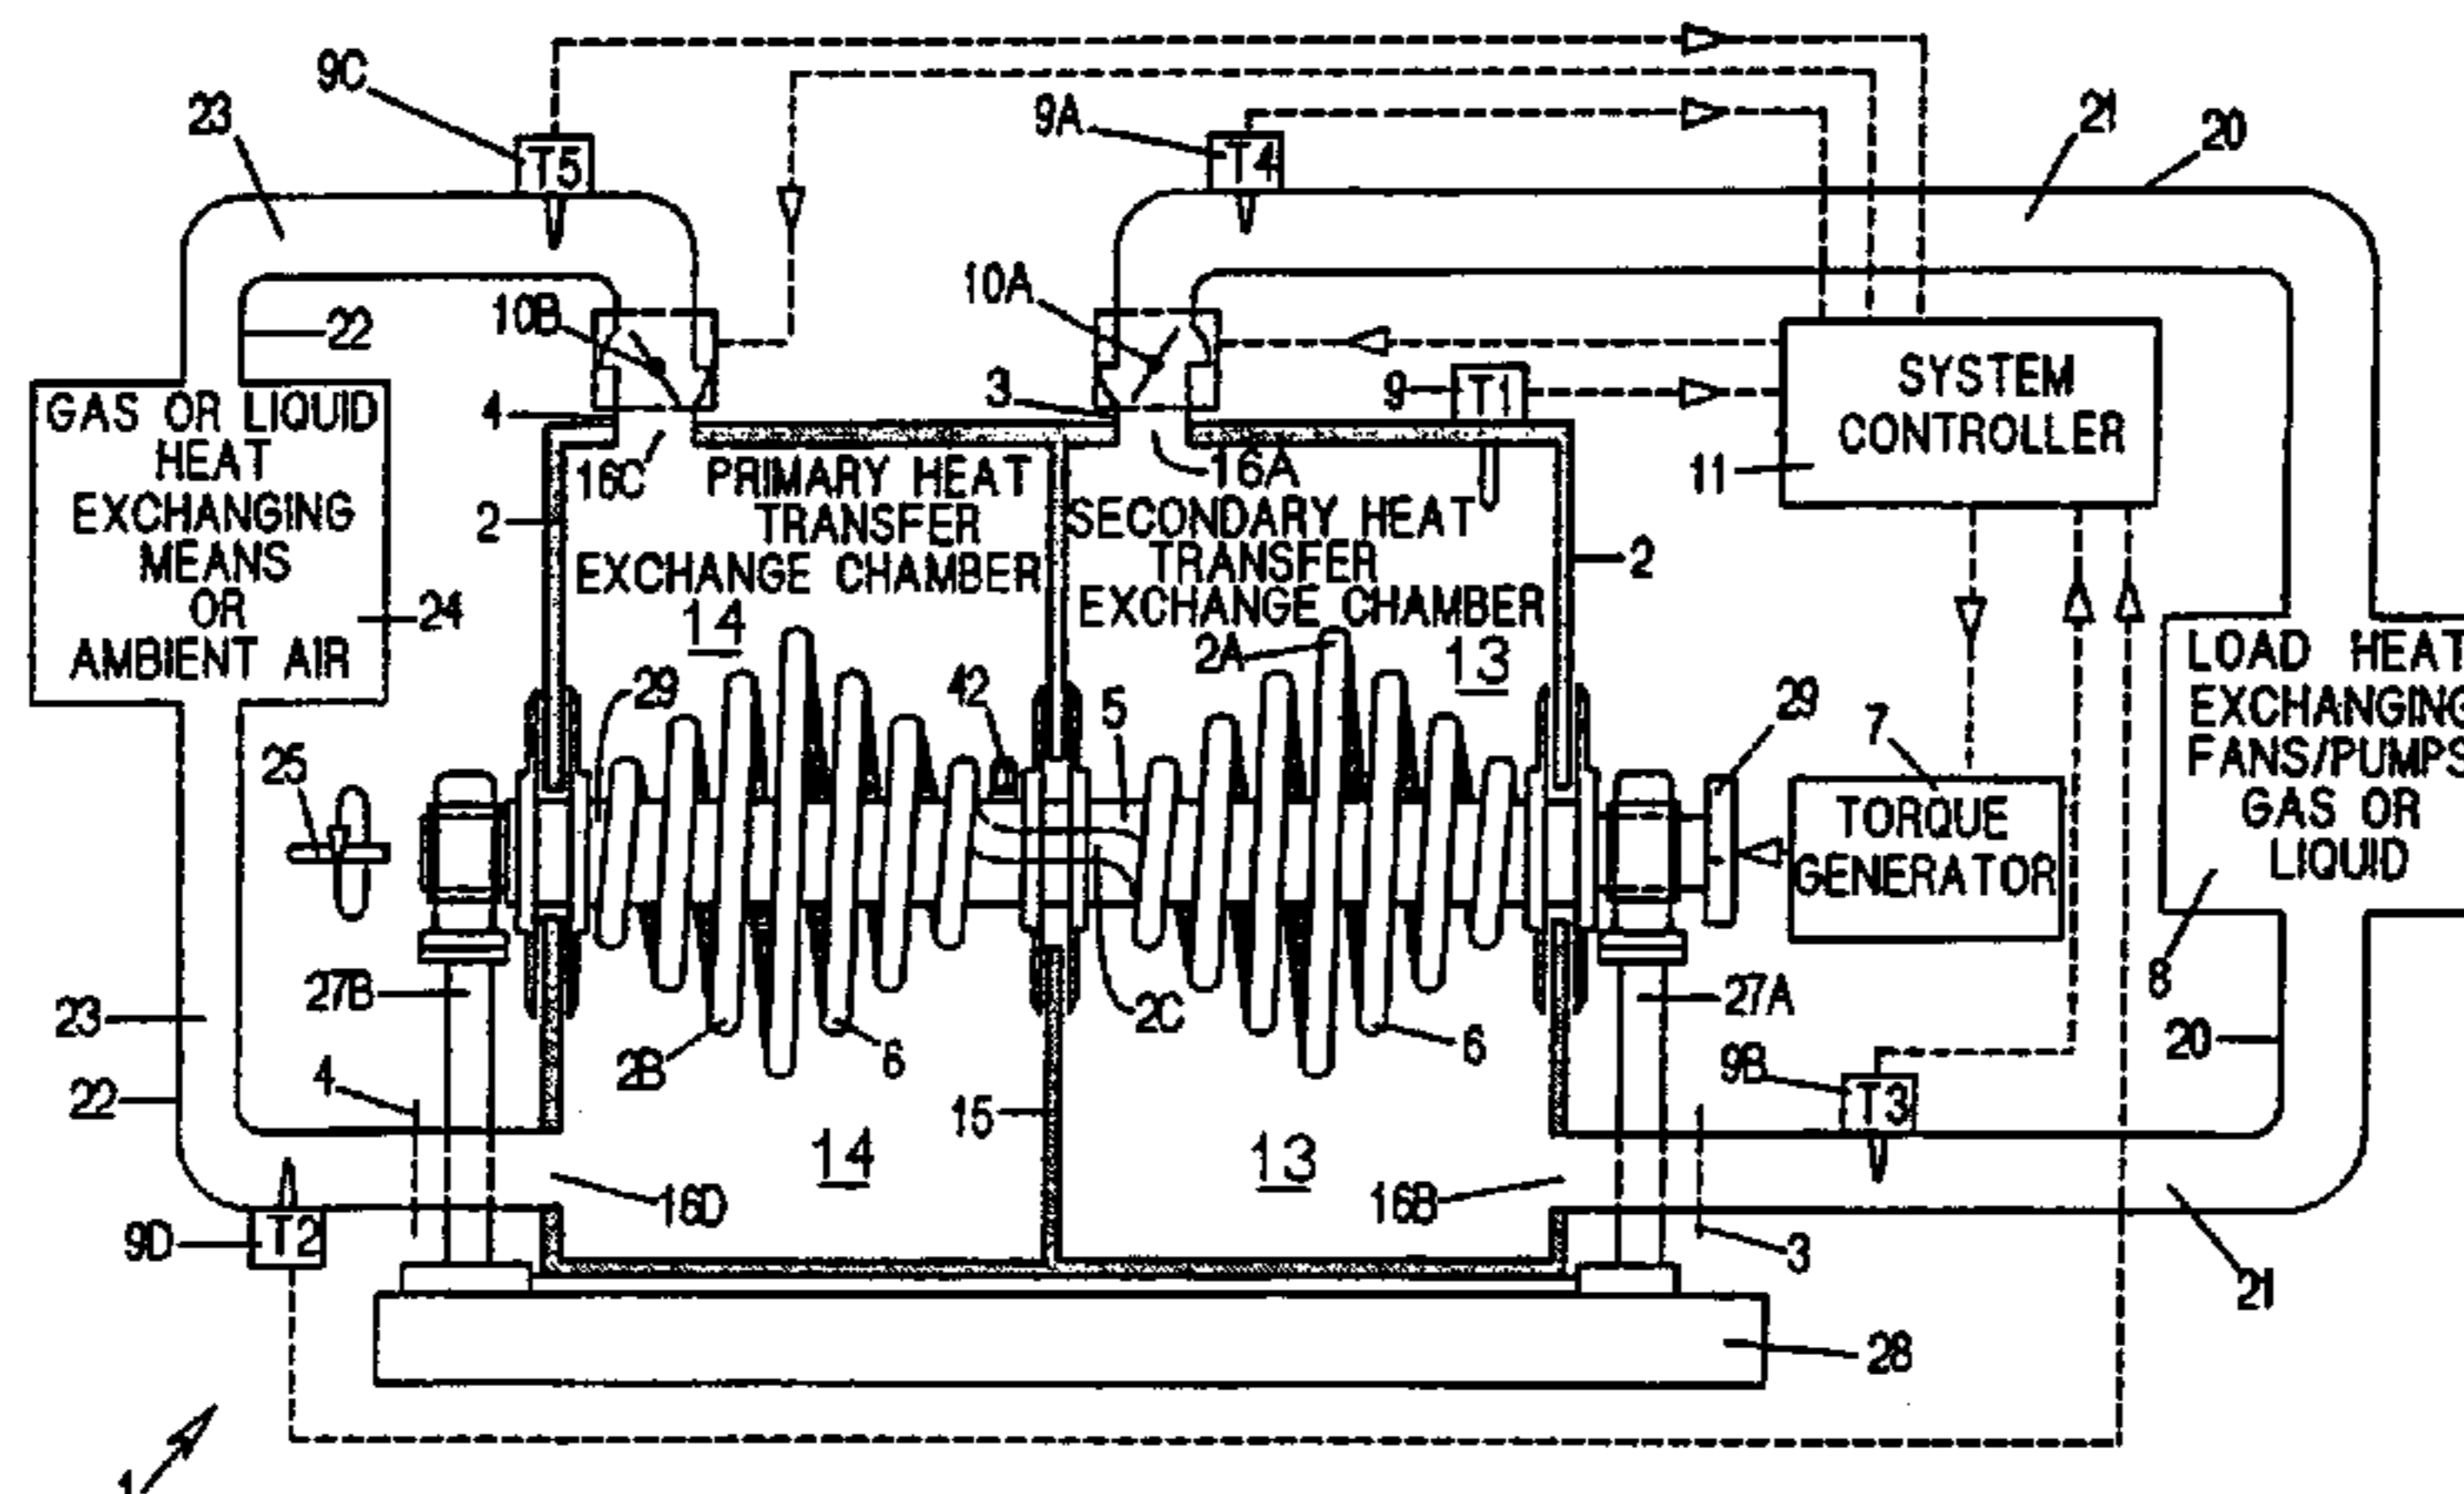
9C
23
T5
9A
T4
21
20
10A
10B
22
GAS OR LIQUID HEAT EXCHANGING MEANS OR AMBIENT AIR
4
3
9
T1
SYSTEM CONTROLLER
16C
PRIMARY HEAT TRANSFER EXCHANGE CHAMBER
14
16A
11
2
SECONDARY HEAT TRANSFER EXCHANGE CHAMBER
2
24
2A
13
LOAD HEAT EXCHANGING FANS/PUMPS GAS OR LIQUID
29
42
5
29
7
25
TORQUE GENERATOR
8
27B
27A
23
2C
2B
6
6
20
22
4
9B
T3
15
14
13
16D
16B
9D
T2
3
21
28
1